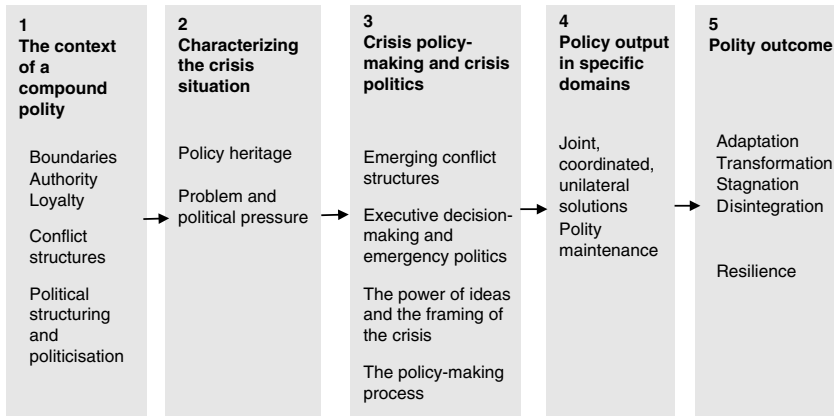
1
The context of a compound polity

Boundaries
Authority
Loyalty

Conflict structures

Political structuring and politicisation

2
Characterizing the crisis situation

Policy heritage

Problem and political pressure

3
Crisis policy-making and crisis politics

Emerging conflict structures

Executive decision-making and emergency politics

The power of ideas and the framing of the crisis

The policy-making process

4
Policy output in specific domains

Joint, coordinated, unilateral solutions
Polity maintenance

5
Polity outcome

Adaptation
Transformation
Stagnation
Disintegration

Resilience